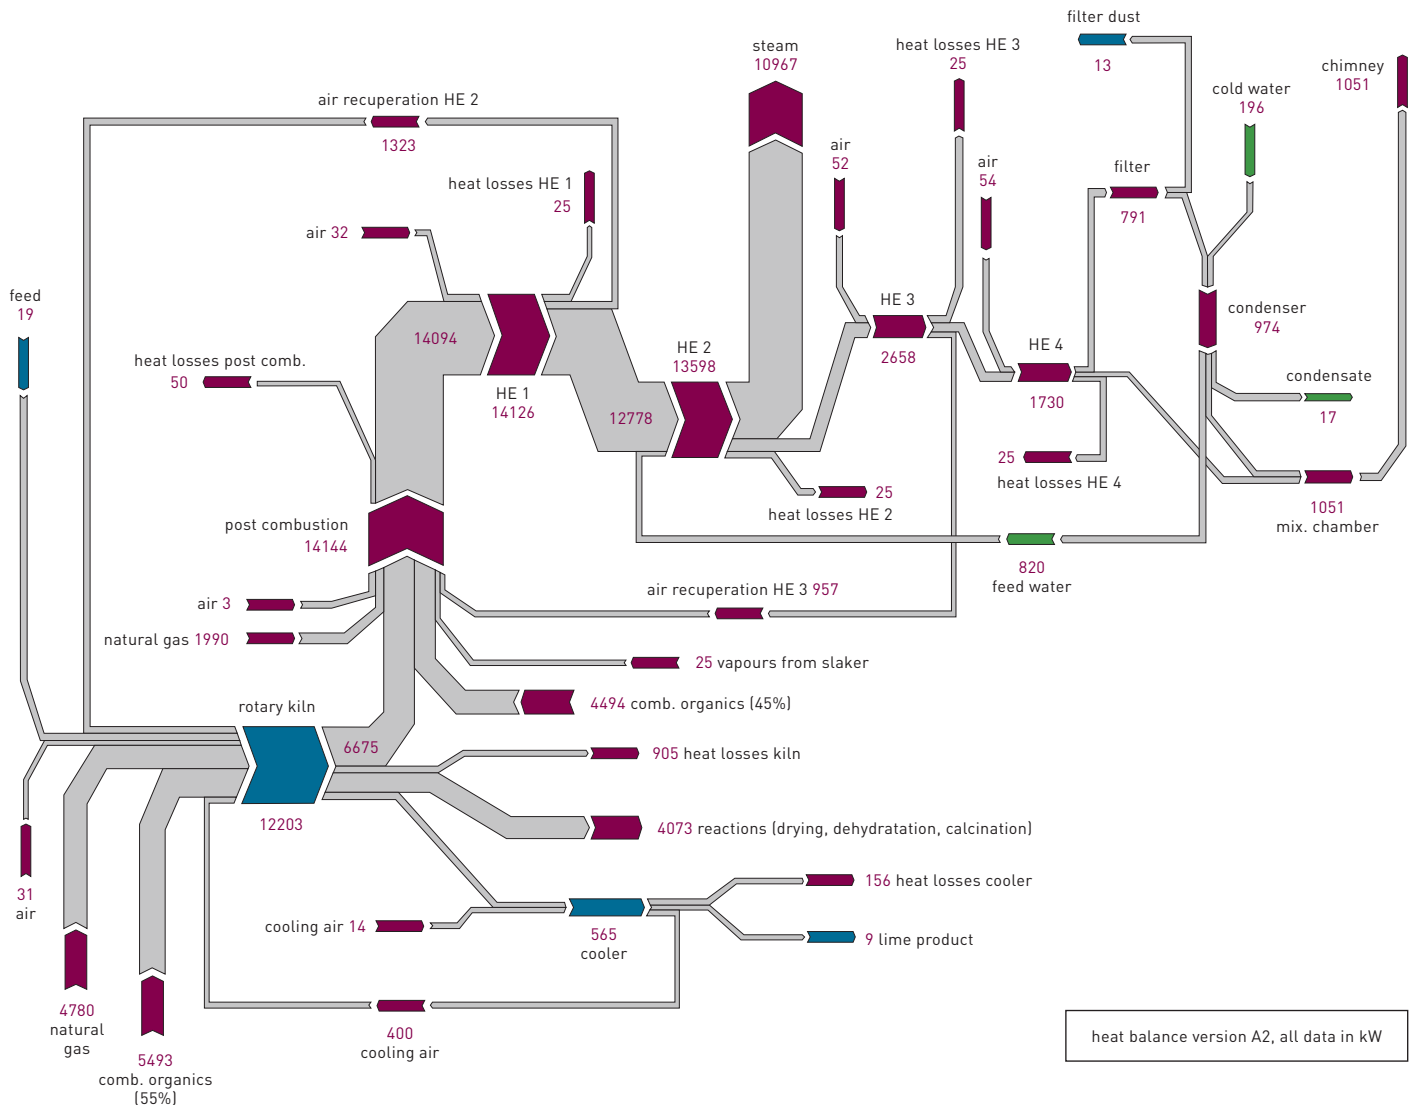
filter dust
13

steam
10967

heat losses HE 3
25

chimney
1051

cold water
196

air recuperation HE 2
1323

air
52

air
54

filter
791

heat losses HE 1
25

air 32

condenser
974

feed
19

14094

HE 1
14126

HE 3
2658

HE 2
13598

HE 4
1730

heat losses post comb.
50

12778

condensate
17

25
heat losses HE 4

25
heat losses HE 2

1051
mix. chamber

post combustion
14144

820
feed water

air 3

air recuperation HE 3 957

natural gas 1990

25 vapours from slaker

rotary kiln

4494 comb. organics (45%)

6675

905 heat losses kiln

12203

4073 reactions (drying, dehydratation, calcination)

31
air

156 heat losses cooler

cooling air 14

565
cooler

9 lime product

4780
natural
gas

400
cooling air

5493
comb. organics
(55%)

heat balance version A2, all data in kW